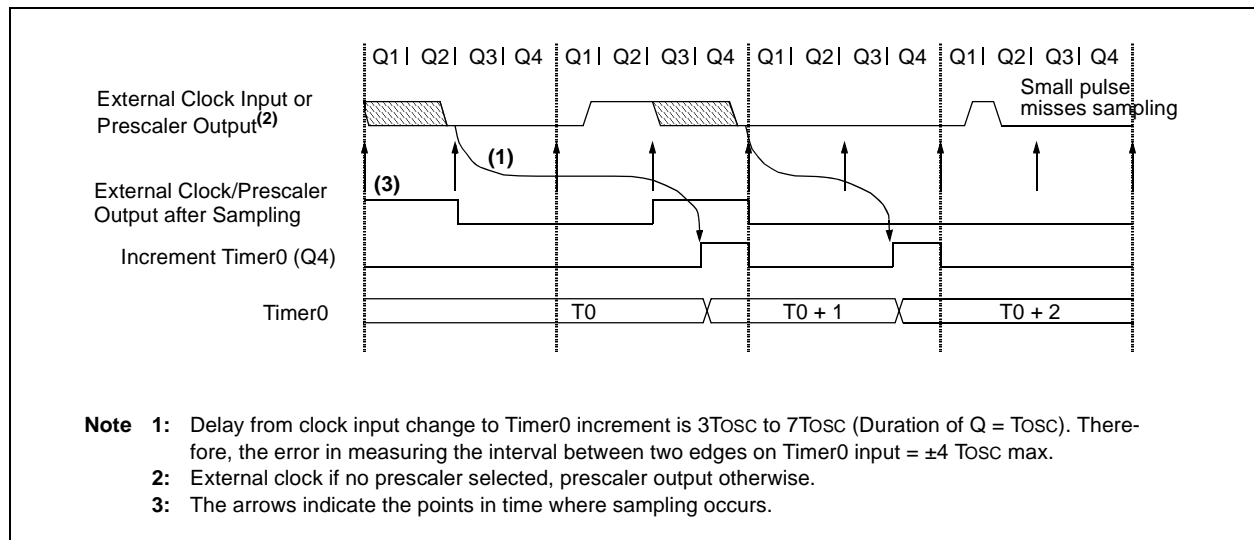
Q1 | Q2 | Q3 | Q4 | Q1 | Q2 | Q3 | Q4 | Q1 | Q2 | Q3 | Q4 | Q1 | Q2 | Q3 | Q4

External Clock Input or Prescaler Output$^{(2)}$

Small pulse misses sampling

(1)

(3)

External Clock/Prescaler Output after Sampling

Increment Timer0 (Q4)

Timer0

T0

T0 + 1

T0 + 2

**Note 1:** Delay from clock input change to Timer0 increment is 3TOSC to 7TOSC (Duration of Q = TOSC). Therefore, the error in measuring the interval between two edges on Timer0 input = ±4 TOSC max.

**2:** External clock if no prescaler selected, prescaler output otherwise.

**3:** The arrows indicate the points in time where sampling occurs.